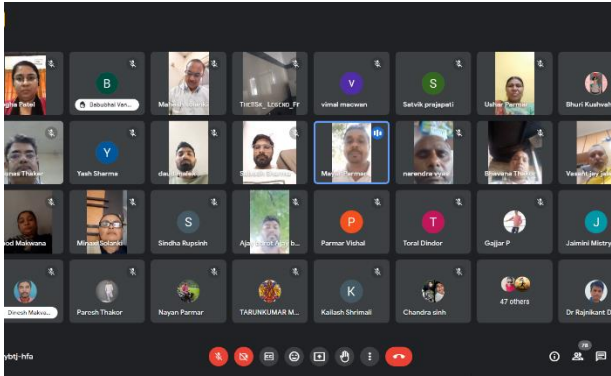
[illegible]gha Patel
B
Babubhai Van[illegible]
Mah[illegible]
TheSs_LEGEND_Fr
V
vimal macwan
S
Satvik prajapati
Usha Parmar
Bhuri Kushwa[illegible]
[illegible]nas Thakker
Y
Yash Sharma
dau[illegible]
S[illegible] Sharma
Ma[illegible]rmar
narendra vyas
Bhavana Th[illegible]
Vasant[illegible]
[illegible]od Makwana
Minael Solanki
S
Sindha Rupsinh
Aja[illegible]
P
Parmar Vishal
T
Toral Dindor
Gajjar P
J
Jaimini Mistry
Dinesh Makwa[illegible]
Paresh Thakor
Nayan Parmar
TARUNKUMAR M...
K
Kailash Shrimali
Chandra sinh
2
47 others
Dr Rajnikant D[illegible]
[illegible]ybtj-hfa
78